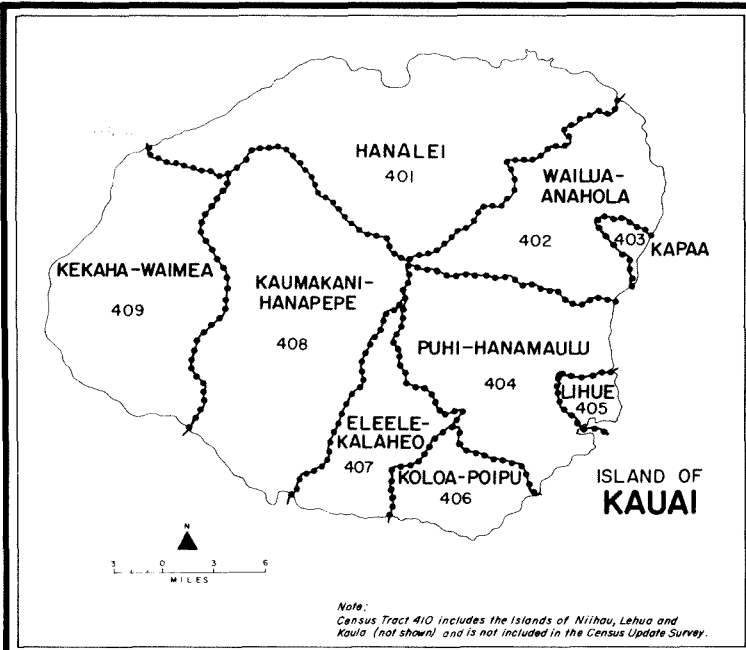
HANALEI
401

WAILUA-ANAHOLA
402

403

KAPAA

KEKAHA-WAIMEA
409

KAUMAKANI-HANAPEPE
408

PUHI-HANAMAULU
404

LIHUE
405

ELEELE-KALAHEO
407

KOLOA-POIPU
406

ISLAND OF
KAUAI

N

3 0 3 6
MILES

Note:
Census Tract 410 includes the Islands of Niihau, Lehua and Kaula (not shown) and is not included in the Census Update Survey.